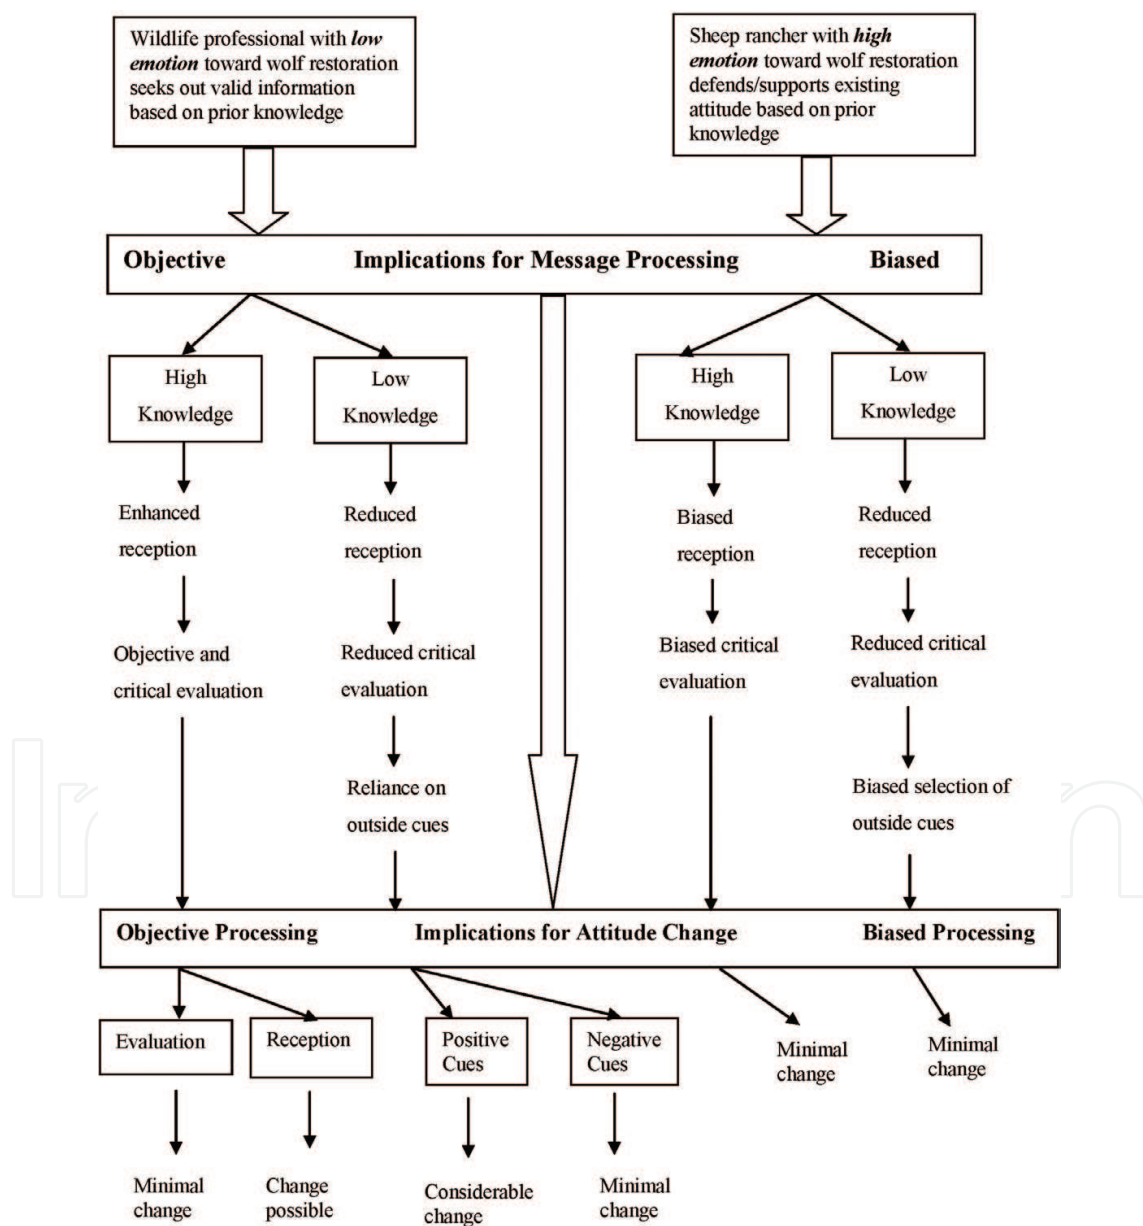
Wildlife professional with *low emotion* toward wolf restoration seeks out valid information based on prior knowledge

Sheep rancher with *high emotion* toward wolf restoration defends/supports existing attitude based on prior knowledge

**Objective** **Implications for Message Processing** **Biased**

High Knowledge

Low Knowledge

High Knowledge

Low Knowledge

Enhanced reception

Objective and critical evaluation

Reduced reception

Reduced critical evaluation

Reliance on outside cues

Biased reception

Biased critical evaluation

Reduced reception

Reduced critical evaluation

Biased selection of outside cues

**Objective Processing** **Implications for Attitude Change** **Biased Processing**

Evaluation

Minimal change

Reception

Change possible

Positive Cues

Considerable change

Negative Cues

Minimal change

Minimal change

Minimal change